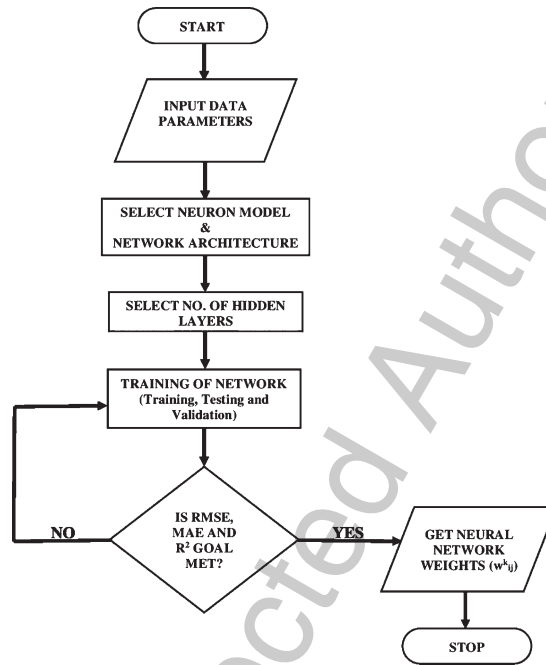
START

INPUT DATA PARAMETERS

SELECT NEURON MODEL & NETWORK ARCHITECTURE

SELECT NO. OF HIDDEN LAYERS

TRAINING OF NETWORK (Training, Testing and Validation)

IS RMSE, MAE AND $R^2$ GOAL MET?

NO

YES

GET NEURAL NETWORK WEIGHTS ($w^k_{ij}$)

STOP

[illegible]cted Auth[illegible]